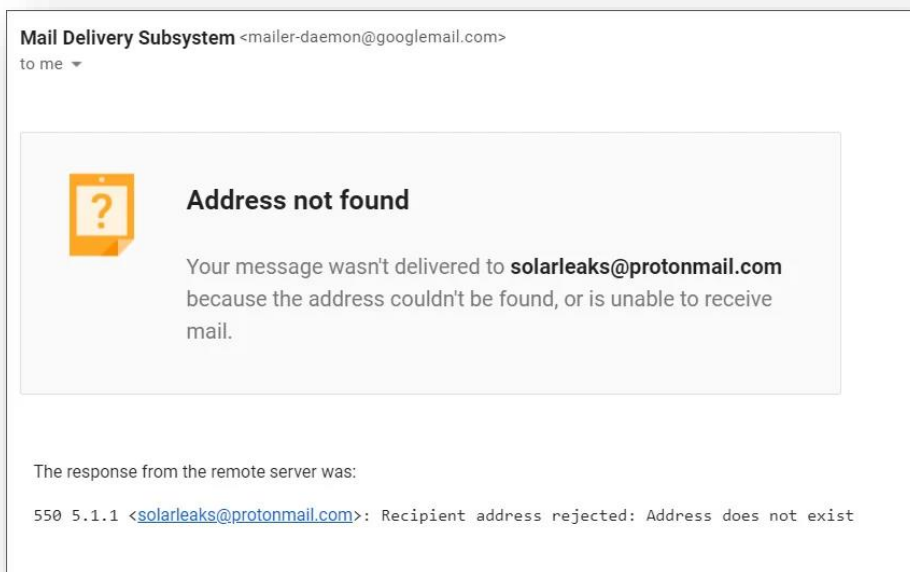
Mail Delivery Subsystem <mailer-daemon@googlemail.com>
to me

?

Address not found

Your message wasn't delivered to solarleaks@protonmail.com because the address couldn't be found, or is unable to receive mail.

The response from the remote server was:

550 5.1.1 <solarleaks@protonmail.com>: Recipient address rejected: Address does not exist